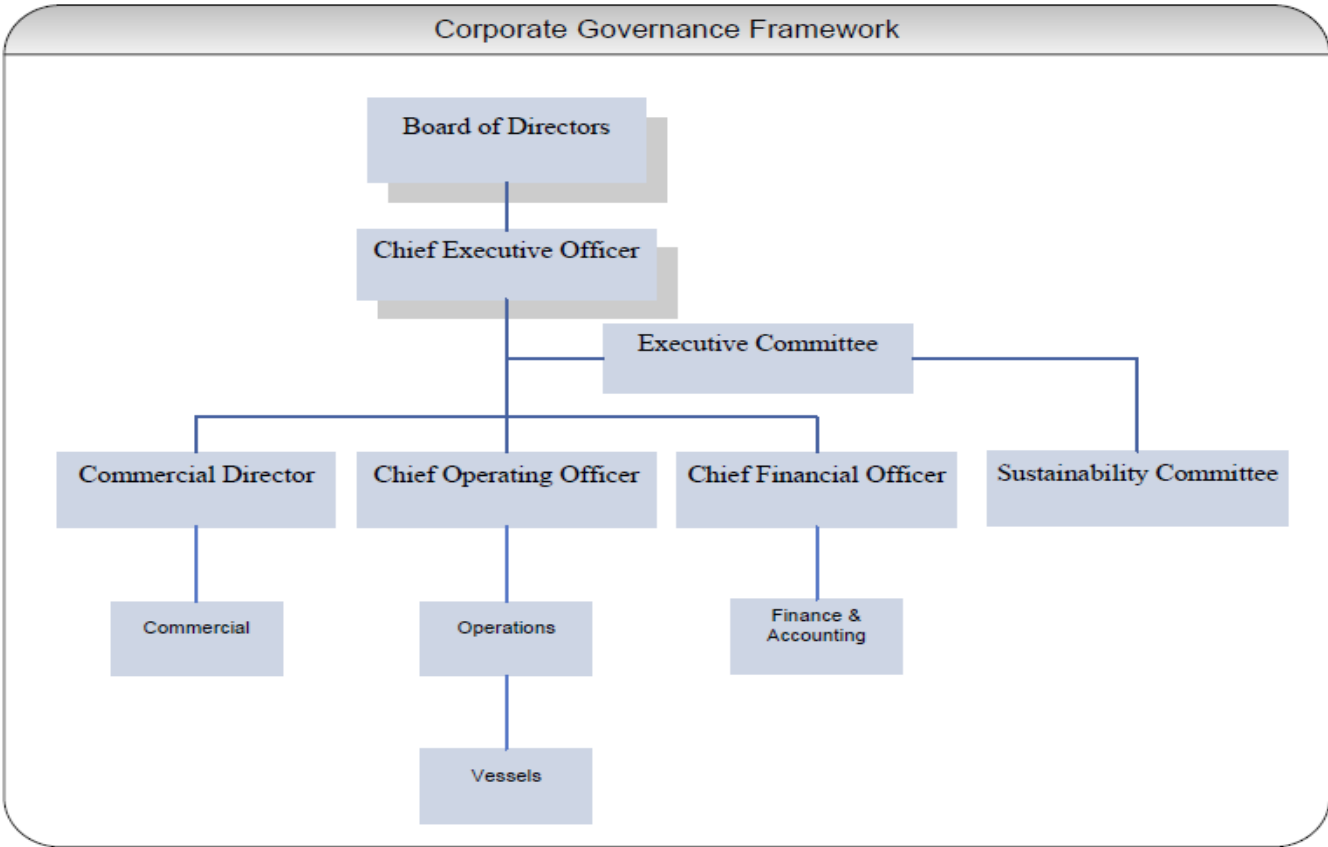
Corporate Governance Framework

Board of Directors

Chief Executive Officer

Executive Committee

Commercial Director

Chief Operating Officer

Chief Financial Officer

Sustainability Committee

Commercial

Operations

Finance & Accounting

Vessels